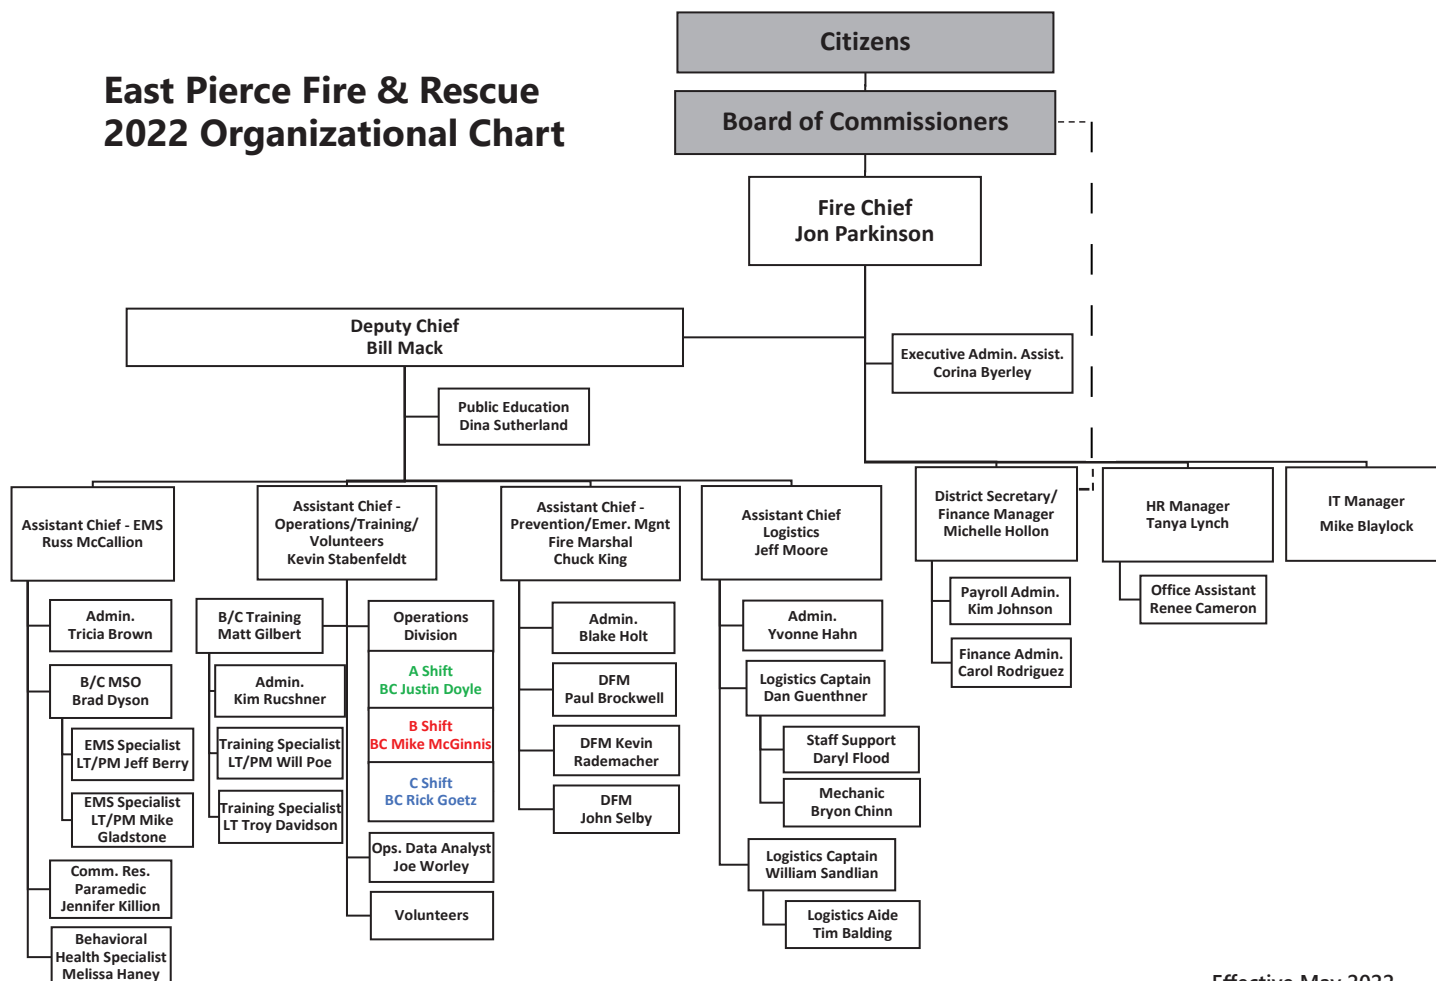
East Pierce Fire & Rescue
2022 Organizational Chart

Citizens

Board of Commissioners

Fire Chief
Jon Parkinson

Deputy Chief
Bill Mack

Executive Admin. Assist.
Corina Byerley

Public Education
Dina Sutherland

Assistant Chief - EMS
Russ McCallion

Admin.
Tricia Brown

B/C MSO
Brad Dyson

EMS Specialist
LT/PM Jeff Berry

EMS Specialist
LT/PM Mike Gladstone

Comm. Res. Paramedic
Jennifer Killion

Behavioral Health Specialist
Melissa Haney

Assistant Chief - Operations/Training/ Volunteers
Kevin Stabenfeldt

B/C Training
Matt Gilbert

Admin.
Kim Rucshner

Training Specialist
LT/PM Will Poe

Training Specialist
LT Troy Davidson

Operations Division

A Shift
BC Justin Doyle

B Shift
BC Mike McGinnis

C Shift
BC Rick Goetz

Ops. Data Analyst
Joe Worley

Volunteers

Assistant Chief - Prevention/Emer. Mgnt
Fire Marshal
Chuck King

Admin.
Blake Holt

DFM
Paul Brockwell

DFM Kevin Rademacher

DFM
John Selby

Assistant Chief
Logistics
Jeff Moore

Admin.
Yvonne Hahn

Logistics Captain
Dan Guenthner

Staff Support
Daryl Flood

Mechanic
Bryon Chinn

Logistics Captain
William Sandlian

Logistics Aide
Tim Balding

District Secretary/ Finance Manager
Michelle Hollon

Payroll Admin.
Kim Johnson

Finance Admin.
Carol Rodriguez

HR Manager
Tanya Lynch

Office Assistant
Renee Cameron

IT Manager
Mike Blaylock

Effective May 2022